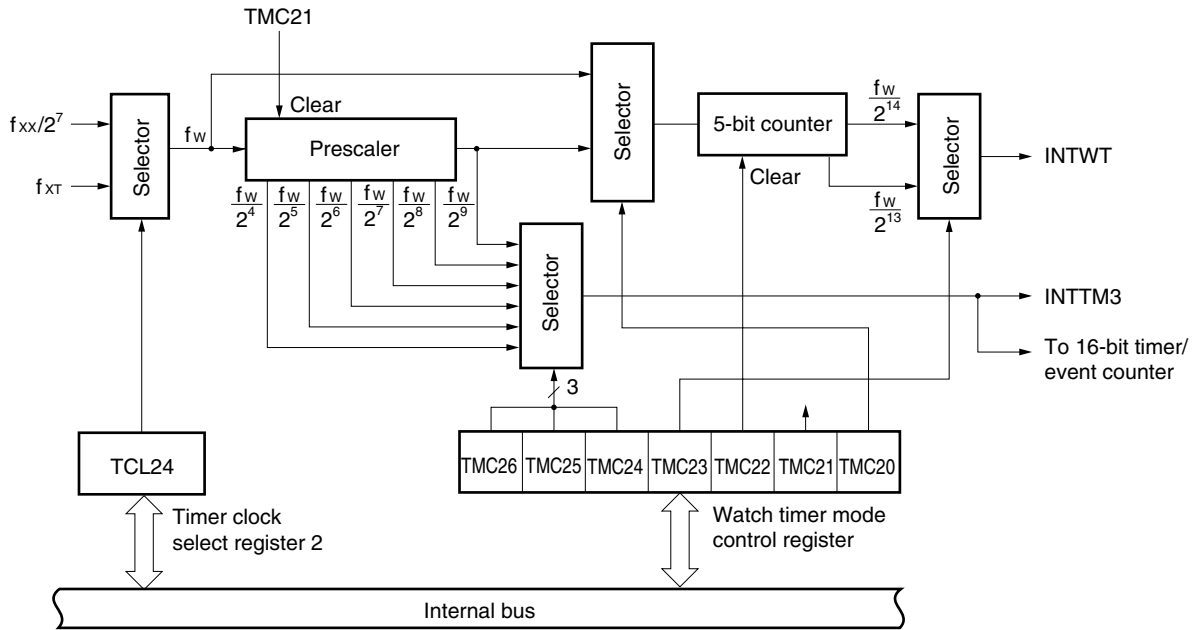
TMC21

Clear

$f_{XX}/2^7$

$f_{XT}$

Selector

$f_W$

Prescaler

$\frac{f_W}{2^4}$ $\frac{f_W}{2^5}$ $\frac{f_W}{2^6}$ $\frac{f_W}{2^7}$ $\frac{f_W}{2^8}$ $\frac{f_W}{2^9}$

Selector

Selector

5-bit counter

Clear

$\frac{f_W}{2^{14}}$

$\frac{f_W}{2^{13}}$

Selector

INTWT

INTTM3

To 16-bit timer/ event counter

3

TCL24

| TMC26 | TMC25 | TMC24 | TMC23 | TMC22 | TMC21 | TMC20 |
|---|---|---|---|---|---|---|

Timer clock select register 2

Watch timer mode control register

Internal bus